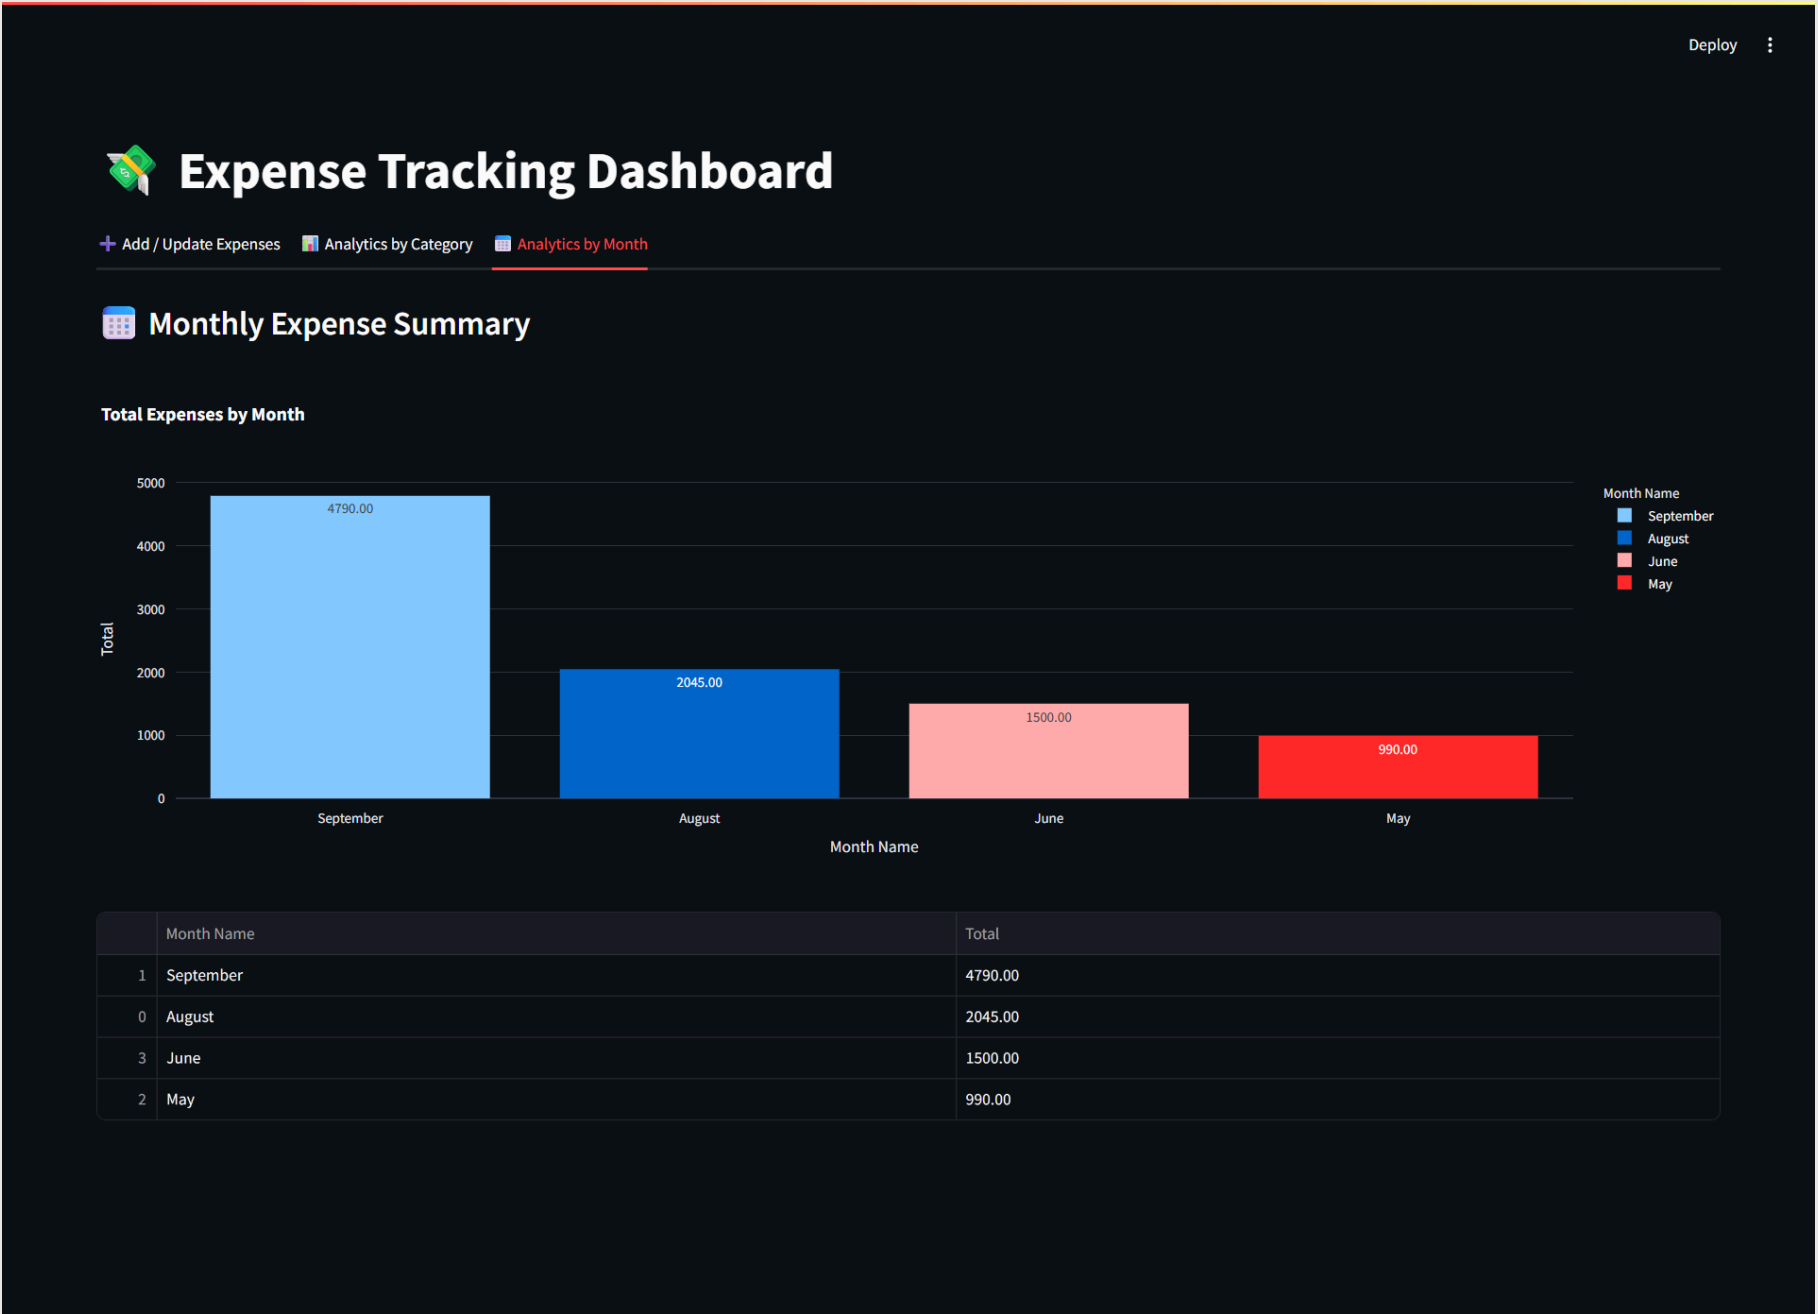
Deploy

Expense Tracking Dashboard

Add / Update Expenses Analytics by Category Analytics by Month

Monthly Expense Summary

Total Expenses by Month

5000
4000
3000
2000
1000
0

Total

4790.00
2045.00
1500.00
990.00

September August June May

Month Name

Month Name
September
August
June
May

| | Month Name | Total |
|---|---|---|
| 1 | September | 4790.00 |
| 0 | August | 2045.00 |
| 3 | June | 1500.00 |
| 2 | May | 990.00 |